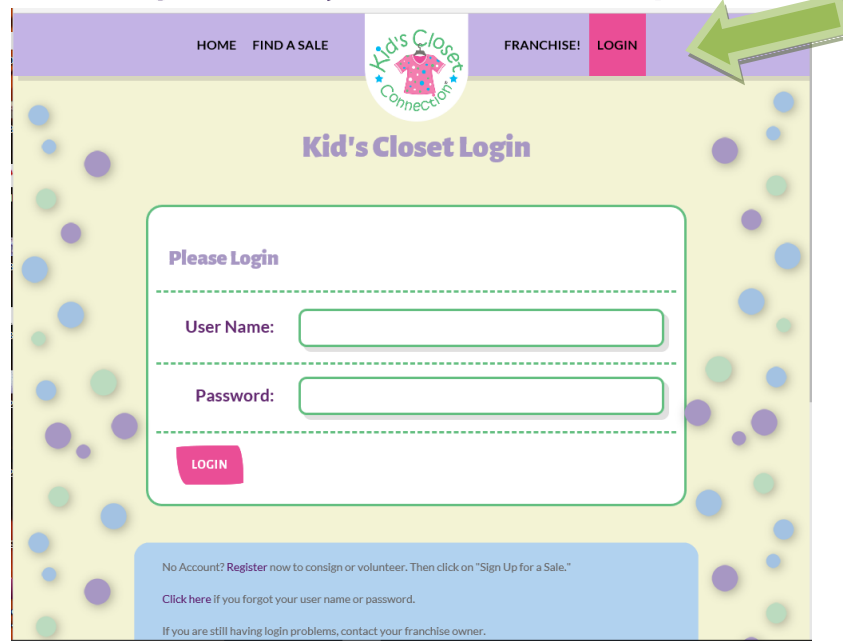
HOME FIND A SALE

Kid's Closet Connection

FRANCHISE! LOGIN

Kid's Closet Login

Please Login

User Name:

Password:

LOGIN

No Account? Register now to consign or volunteer. Then click on "Sign Up for a Sale."

Click here if you forgot your user name or password.

If you are still having login problems, contact your franchise owner.